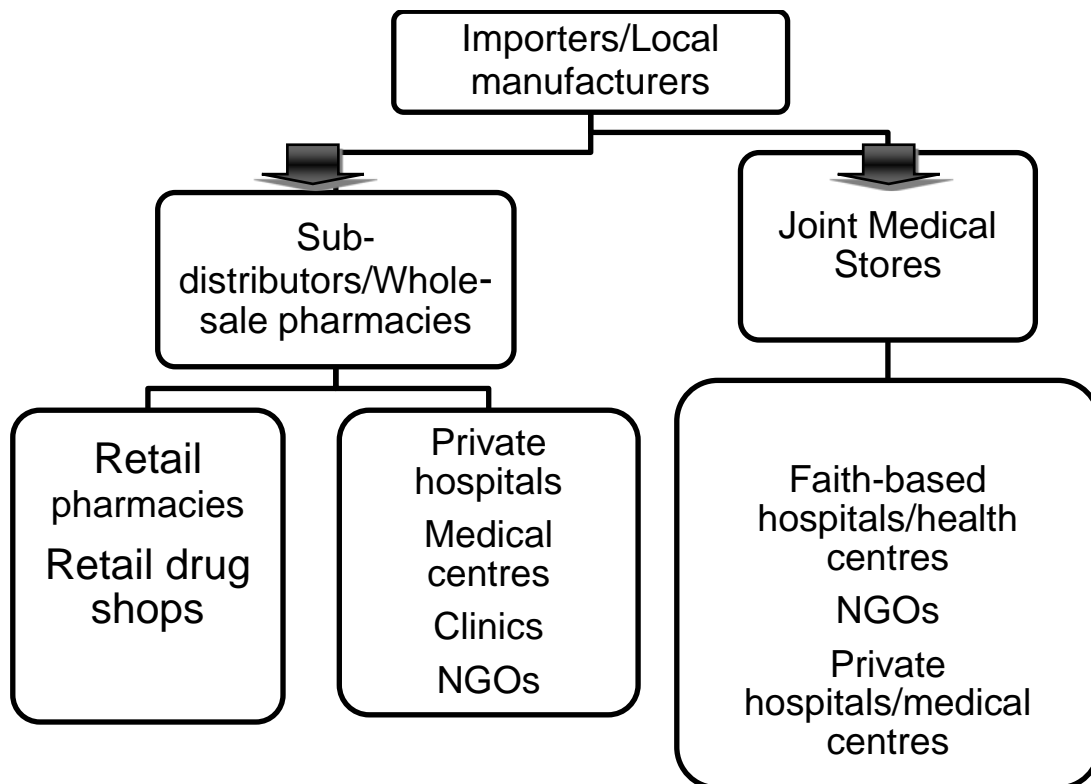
Importers/Local manufacturers

Sub-distributors/Whole-sale pharmacies

Joint Medical Stores

Retail pharmacies

Retail drug shops

Private hospitals

Medical centres

Clinics

NGOs

Faith-based hospitals/health centres

NGOs

Private hospitals/medical centres